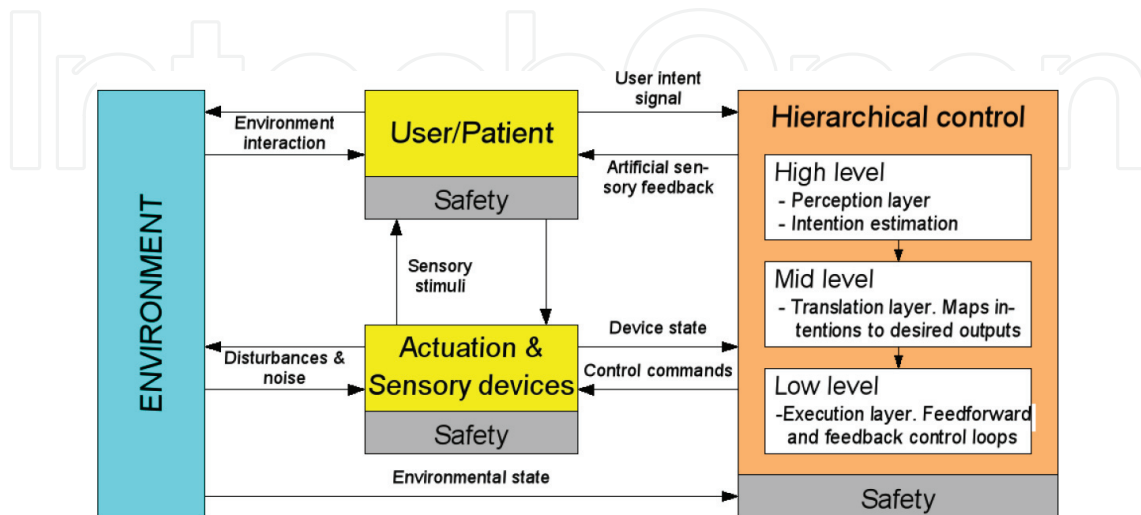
IntechOpen

ENVIRONMENT

Environment interaction

User/Patient

Safety

User intent signal

Artificial sensory feedback

Hierarchical control

High level
- Perception layer
- Intention estimation

Mid level
- Translation layer. Maps intentions to desired outputs

Low level
-Execution layer. Feedforward and feedback control loops

Safety

Sensory stimuli

Disturbances & noise

Actuation & Sensory devices

Safety

Device state

Control commands

Environmental state